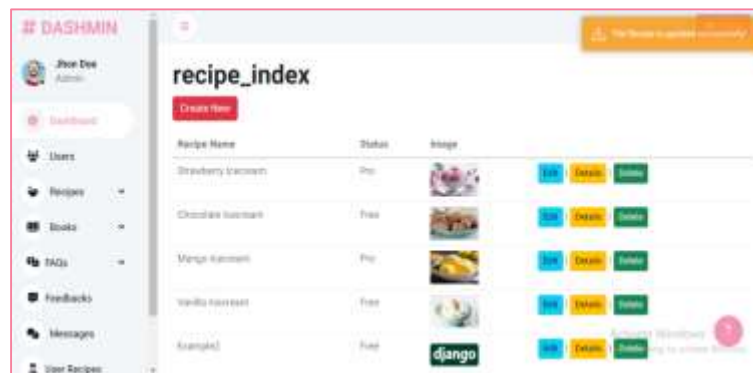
# DASHMIN

Jhon Doe
Admin

Dashboard

Users

Recipes

Books

FAQs

Feedbacks

Messages

User Recipes

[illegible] The Recipe is updated successfully

recipe_index

Create New

| Recipe Name | Status | Image | |
|---|---|---|---|
| Strawberry Icecream | Pro | | Edit Details Delete |
| Chocolate Icecream | Free | | Edit Details Delete |
| Mango Icecream | Pro | | Edit Details Delete |
| Vanilla Icecream | Free | | Edit Details Delete |
| Example1 | Free | django | Edit Details Delete |

Activate Windows
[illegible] to activate Windows.